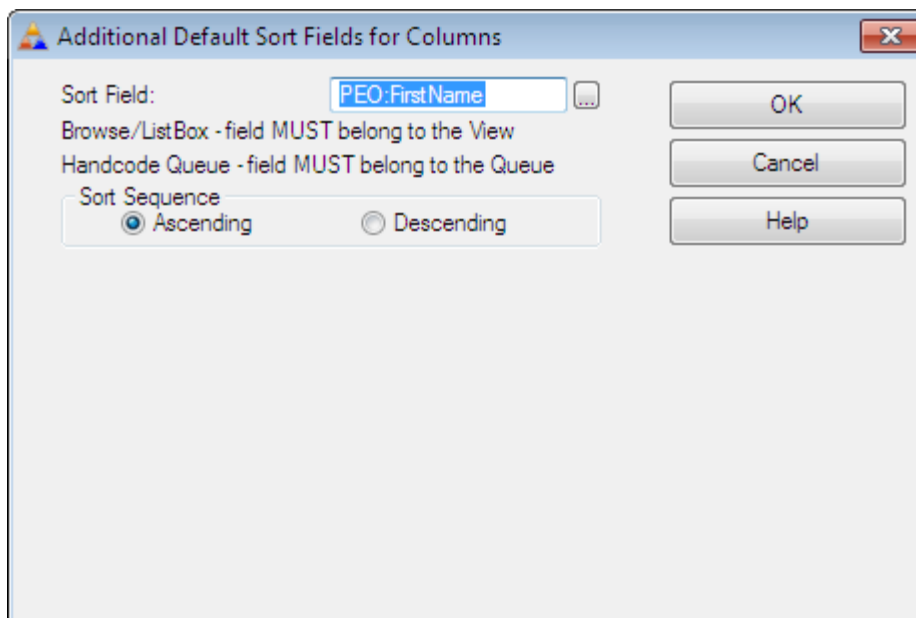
Additional Default Sort Fields for Columns

Sort Field: PEO:FirstName ...

Browse/ListBox - field MUST belong to the View

Handcode Queue - field MUST belong to the Queue

Sort Sequence

Ascending

Descending

OK

Cancel

Help